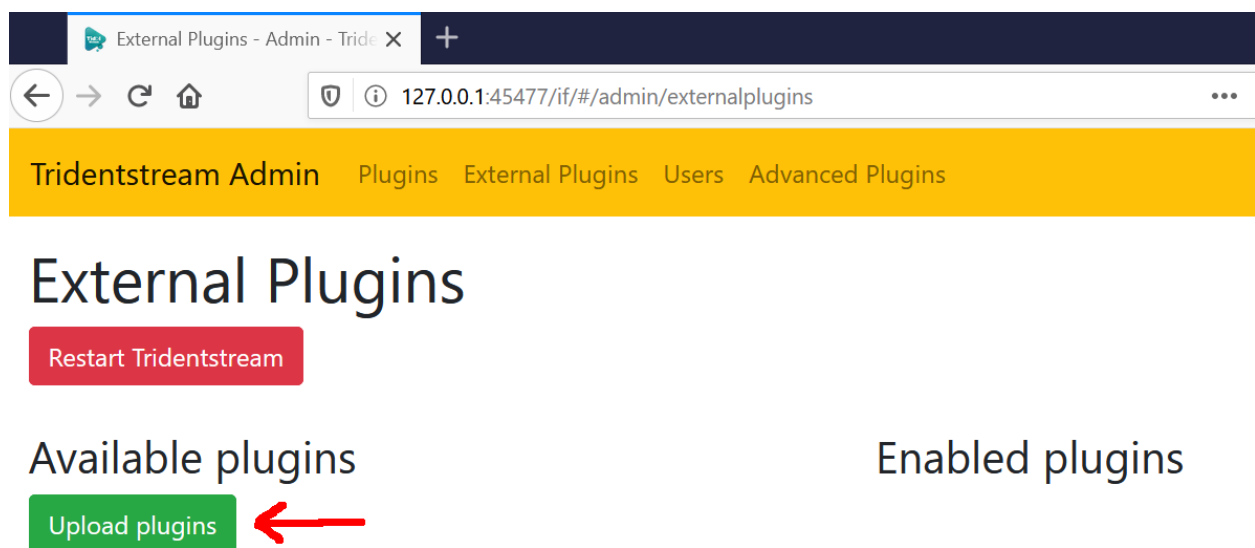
External Plugins - Admin - Tride

127.0.0.1:45477/if/#/admin/externalplugins

Tridentstream Admin Plugins External Plugins Users Advanced Plugins

External Plugins

Restart Tridentstream

Available plugins

Upload plugins

Enabled plugins